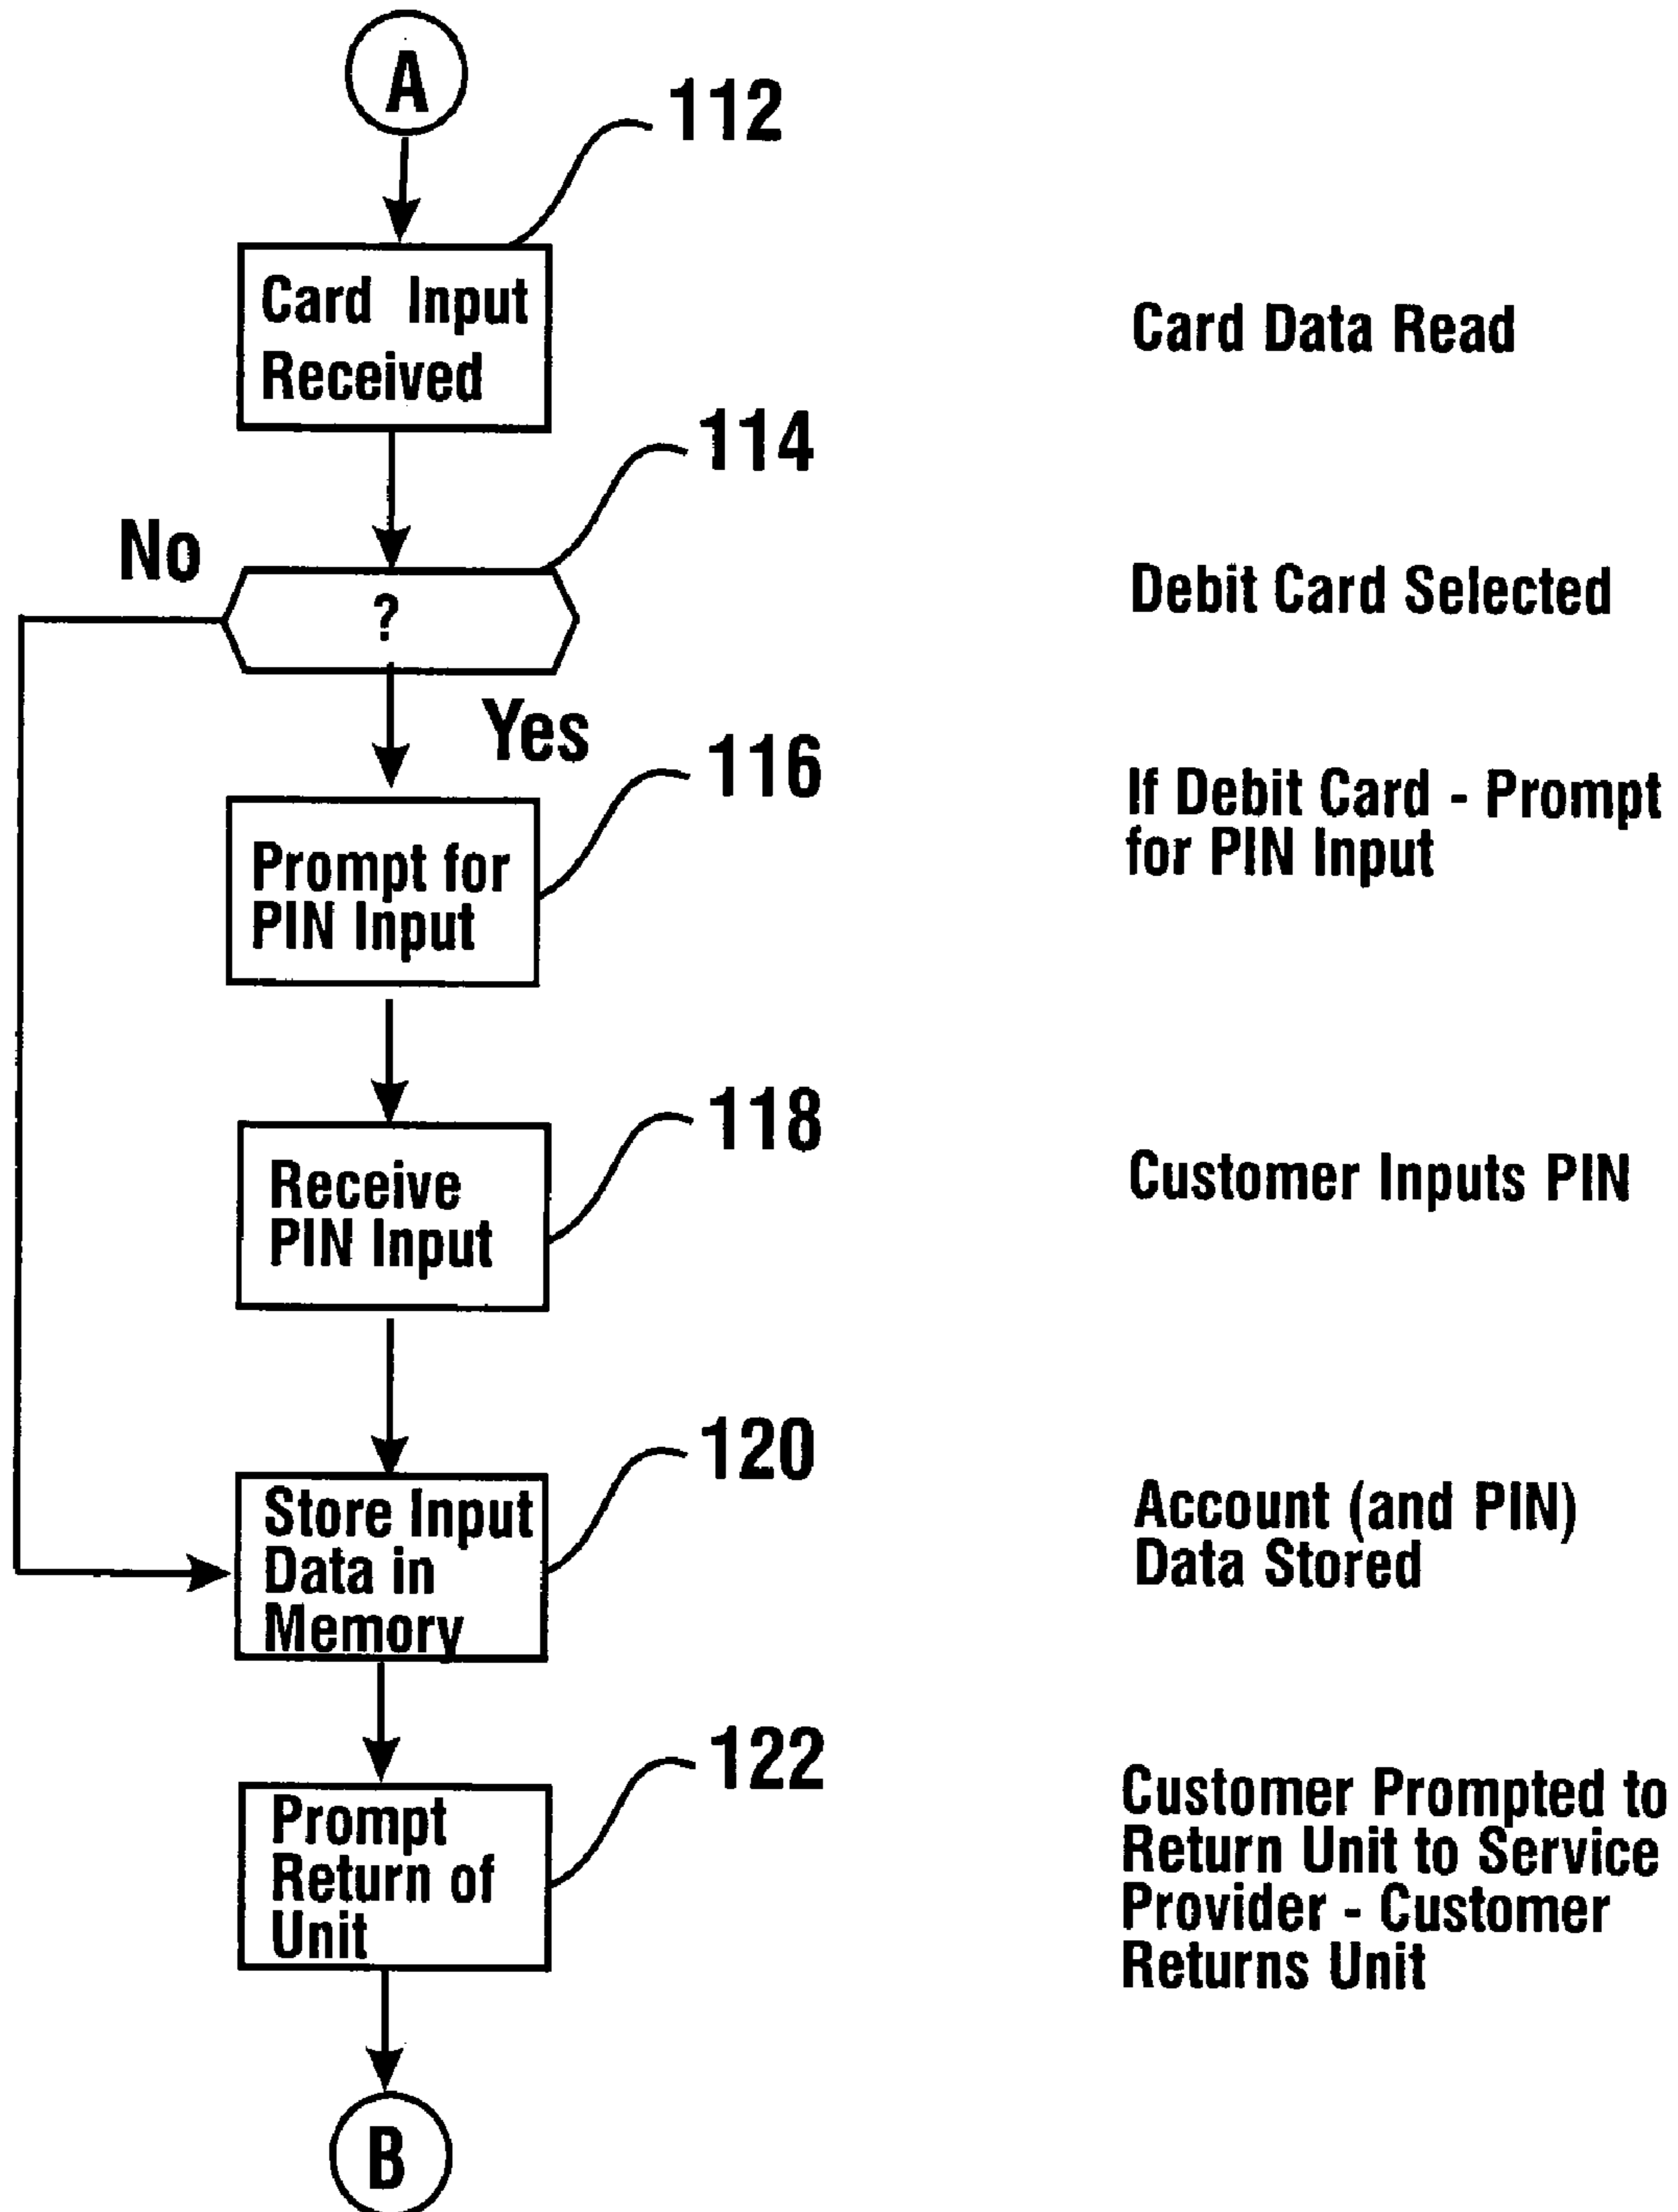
A

112

Card Input Received

Card Data Read

114

No

?

Debit Card Selected

Yes

116

Prompt for PIN Input

If Debit Card - Prompt for PIN Input

118

Receive PIN Input

Customer Inputs PIN

120

Store Input Data in Memory

Account (and PIN) Data Stored

122

Prompt Return of Unit

Customer Prompted to Return Unit to Service Provider - Customer Returns Unit

B